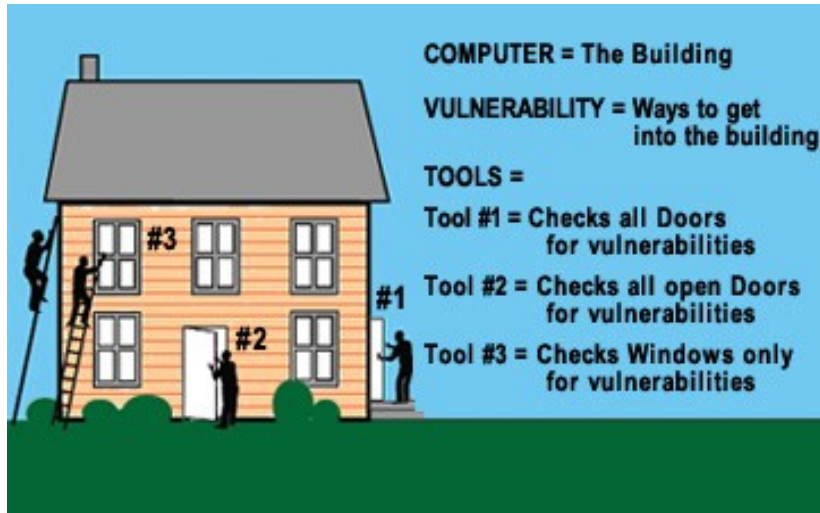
#3

#2

#1

COMPUTER = The Building

VULNERABILITY = Ways to get into the building

TOOLS =

Tool #1 = Checks all Doors for vulnerabilities

Tool #2 = Checks all open Doors for vulnerabilities

Tool #3 = Checks Windows only for vulnerabilities